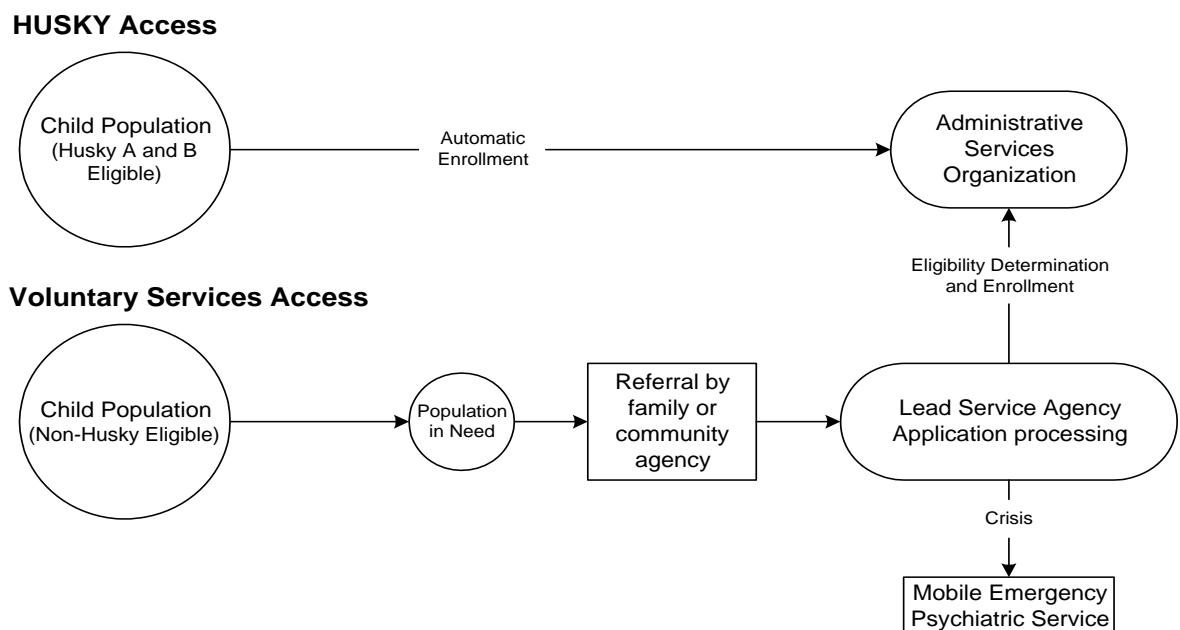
HUSKY Access

Child Population (Husky A and B Eligible)

Automatic Enrollment

Administrative Services Organization

Eligibility Determination and Enrollment

Voluntary Services Access

Child Population (Non-Husky Eligible)

Population in Need

Referral by family or community agency

Lead Service Agency Application processing

Crisis

Mobile Emergency Psychiatric Service